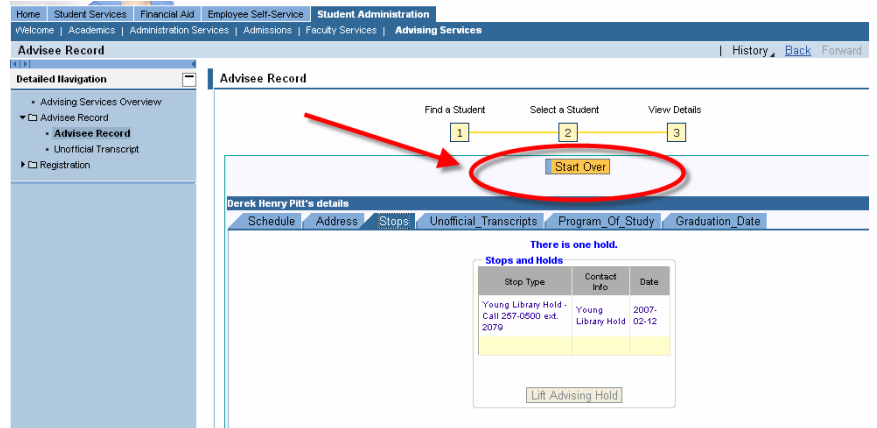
Home | Student Services | Financial Aid | Employee Self-Service | Student Administration

Welcome | Academics | Administration Services | Admissions | Faculty Services | Advising Services

Advisee Record

| History | Back | Forward

Detailed Navigation

- Advising Services Overview
- Advisee Record
  - Advisee Record
  - Unofficial Transcript
- Registration

Advisee Record

Find a Student | Select a Student | View Details

1 | 2 | 3

Start Over

Derek Henry Pitt's details

Schedule | Address | Stops | Unofficial_Transcripts | Program_Of_Study | Graduation_Date

There is one hold.

Stops and Holds

| Stop Type | Contact Info | Date |
|---|---|---|
| Young Library Hold - Call 257-0500 ext. 2079 | Young Library Hold | 2007-02-12 |

Lift Advising Hold